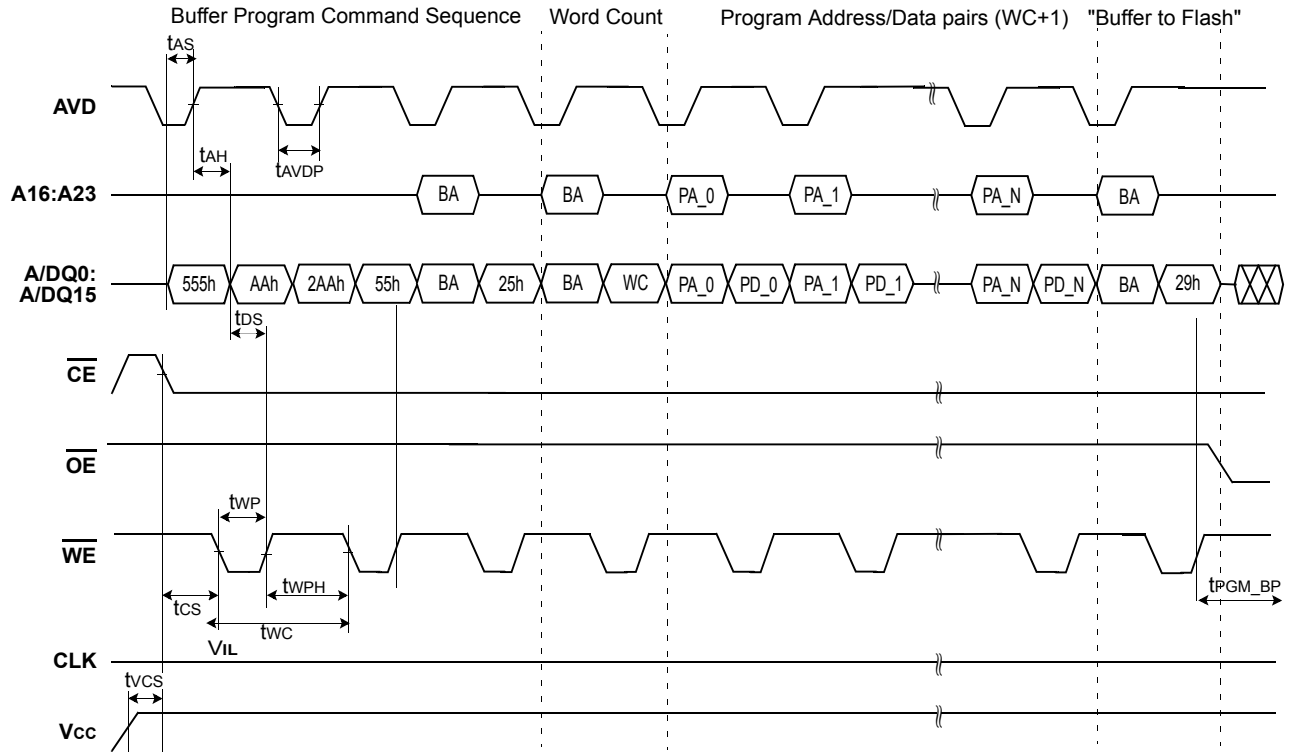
Buffer Program Command Sequence Word Count Program Address/Data pairs (WC+1) "Buffer to Flash"

$t_{AS}$

AVD

$t_{AH}$

$t_{AVDP}$

A16:A23

BA BA PA_0 PA_1 PA_N BA

A/DQ0: A/DQ15

555h AAh 2AAh 55h BA 25h BA WC PA_0 PD_0 PA_1 PD_1 PA_N PD_N BA 29h

$t_{DS}$

$\overline{CE}$

$\overline{OE}$

$t_{WP}$

$\overline{WE}$

$t_{WPH}$

$t_{CS}$

$t_{WC}$

$t_{PGM\_BP}$

$V_{IL}$

CLK

$t_{VCS}$

Vcc